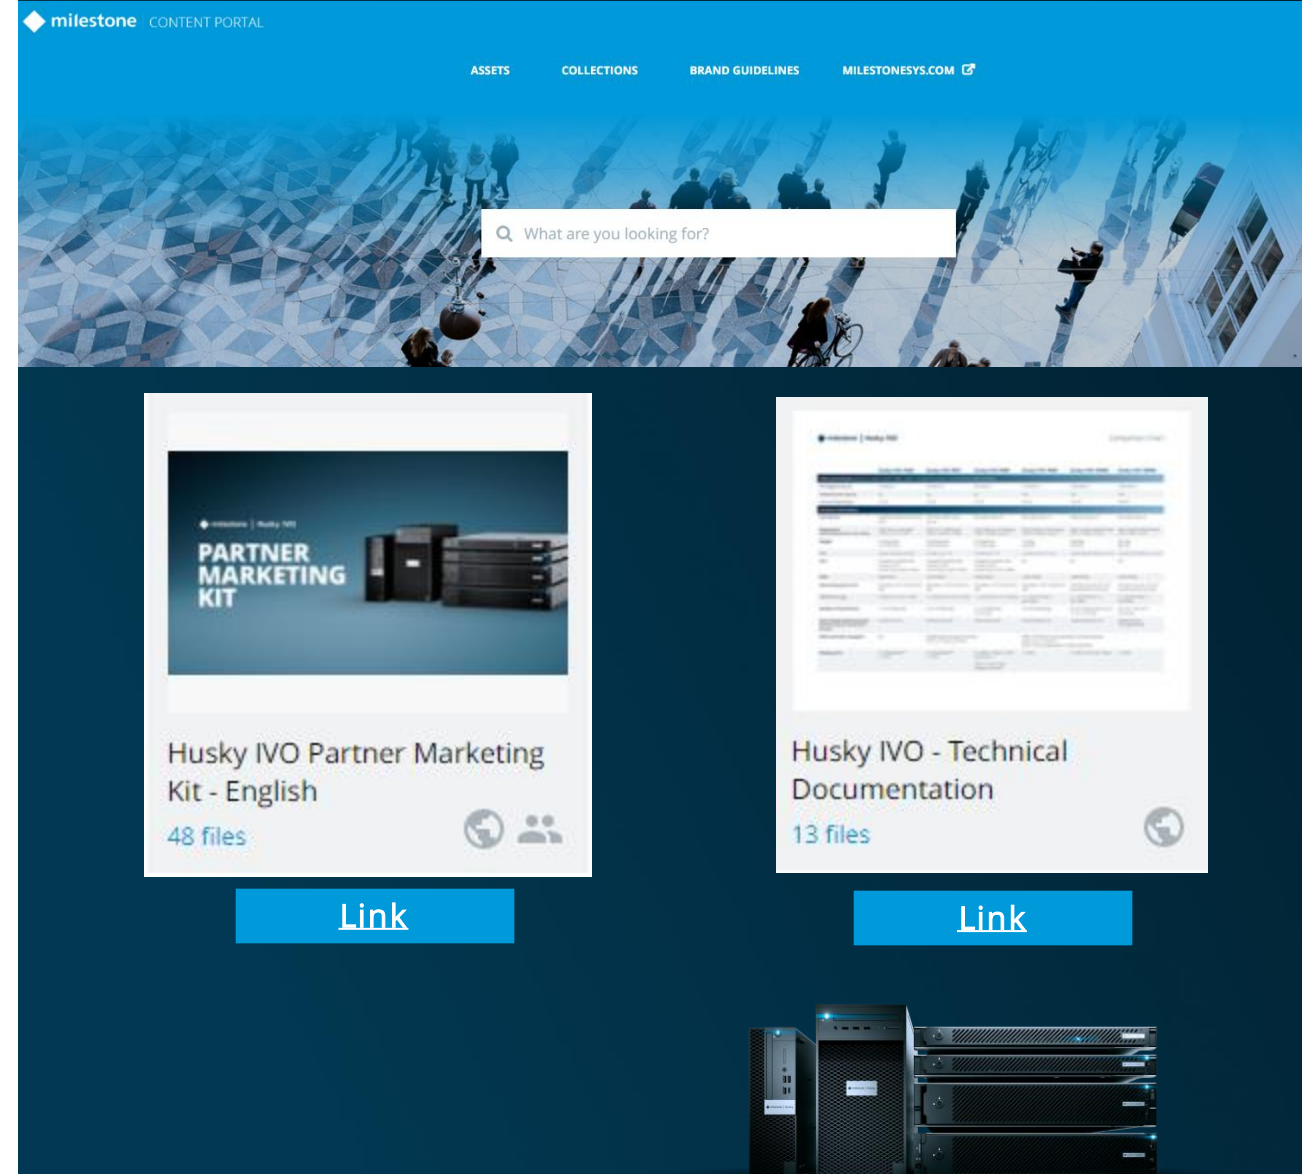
milestone CONTENT PORTAL

ASSETS COLLECTIONS BRAND GUIDELINES MILESTONESYS.COM

What are you looking for?

milestone | Husky IVO

PARTNER MARKETING KIT

Husky IVO Partner Marketing Kit - English

48 files

Link

Husky IVO - Technical Documentation

13 files

Link